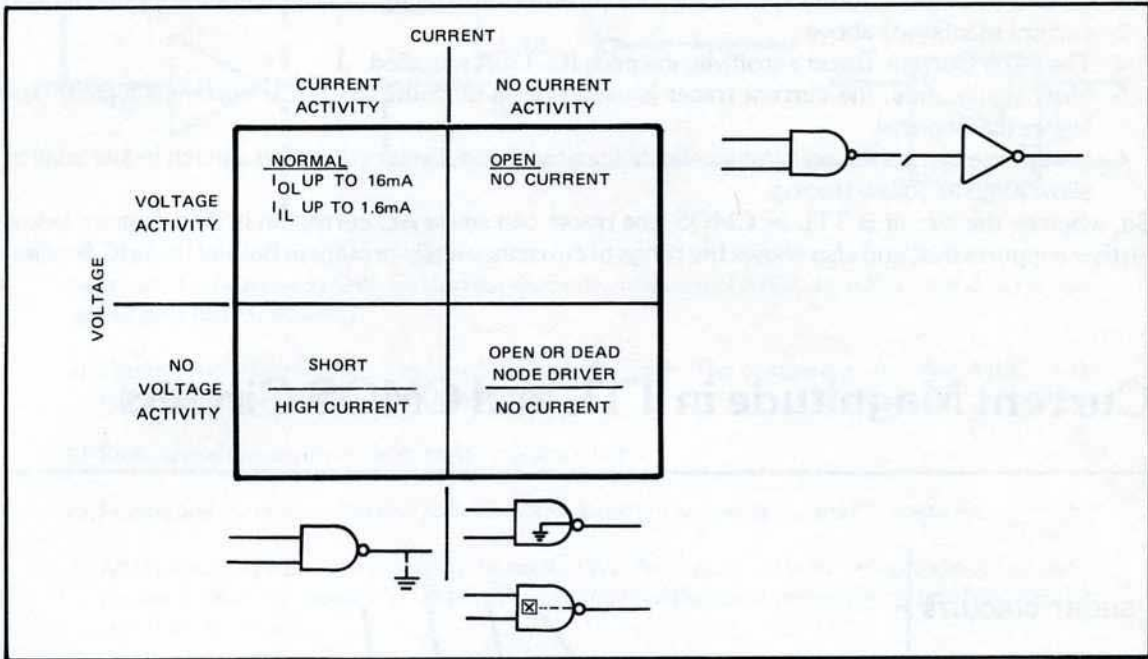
CURRENT

CURRENT ACTIVITY

NO CURRENT ACTIVITY

VOLTAGE ACTIVITY

NORMAL
$I_{OL}$ UP TO 16mA
$I_{IL}$ UP TO 1.6mA

OPEN
NO CURRENT

VOLTAGE

NO VOLTAGE ACTIVITY

SHORT
HIGH CURRENT

OPEN OR DEAD NODE DRIVER
NO CURRENT